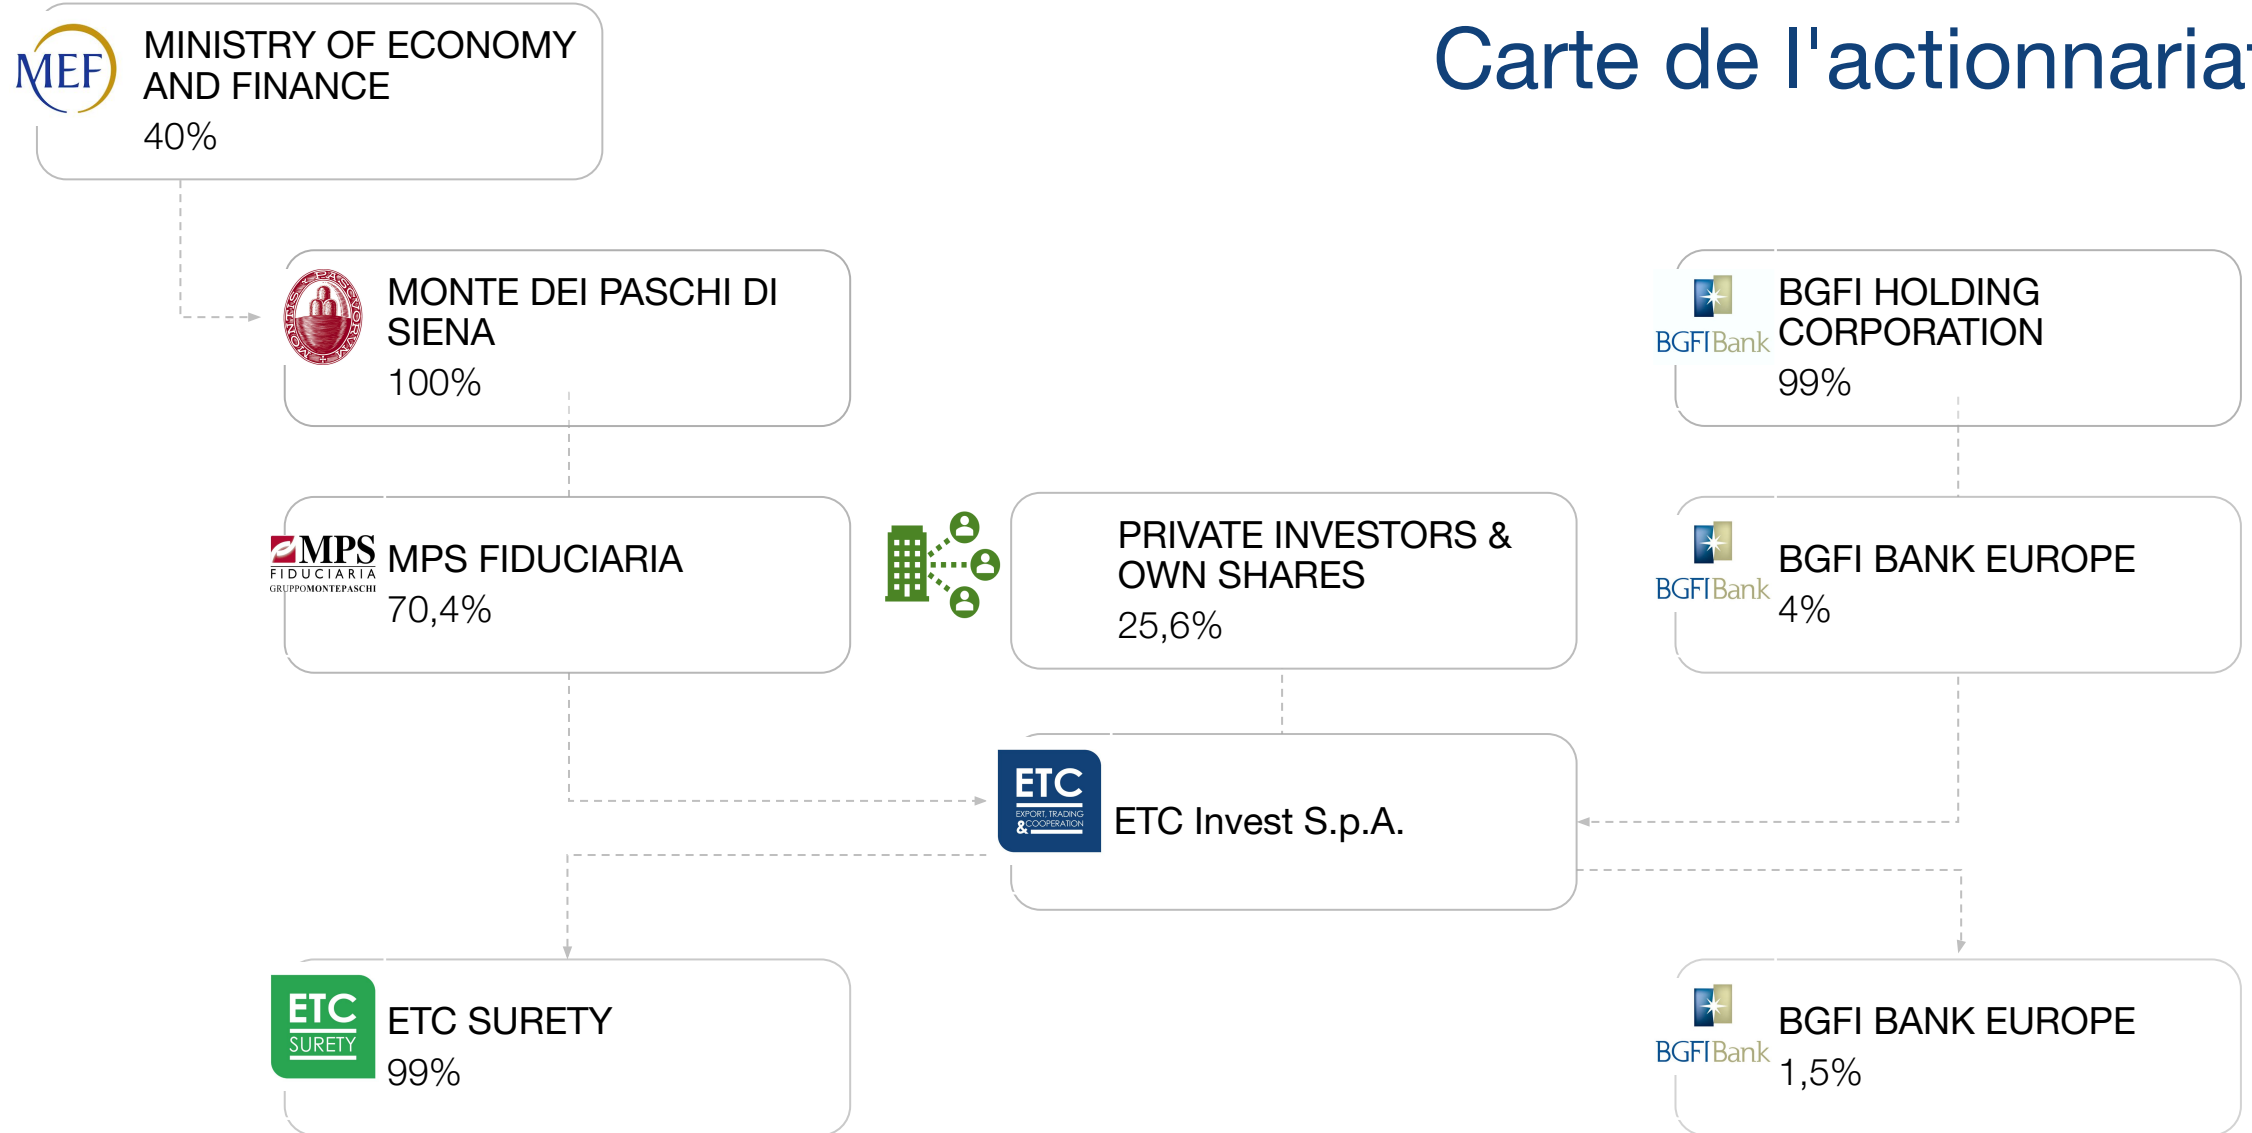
Carte de l'actionnaria

MEF

MINISTRY OF ECONOMY AND FINANCE
40%

MONTE DEI PASCHI DI SIENA
100%

BGFIBank

BGFI HOLDING CORPORATION
99%

MPS FIDUCIARIA GRUPPOMONTEPASCHI

MPS FIDUCIARIA
70,4%

PRIVATE INVESTORS & OWN SHARES
25,6%

BGFIBank

BGFI BANK EUROPE
4%

ETC EXPORT, TRADING & COOPERATION

ETC Invest S.p.A.

ETC SURETY

ETC SURETY
99%

BGFIBank

BGFI BANK EUROPE
1,5%